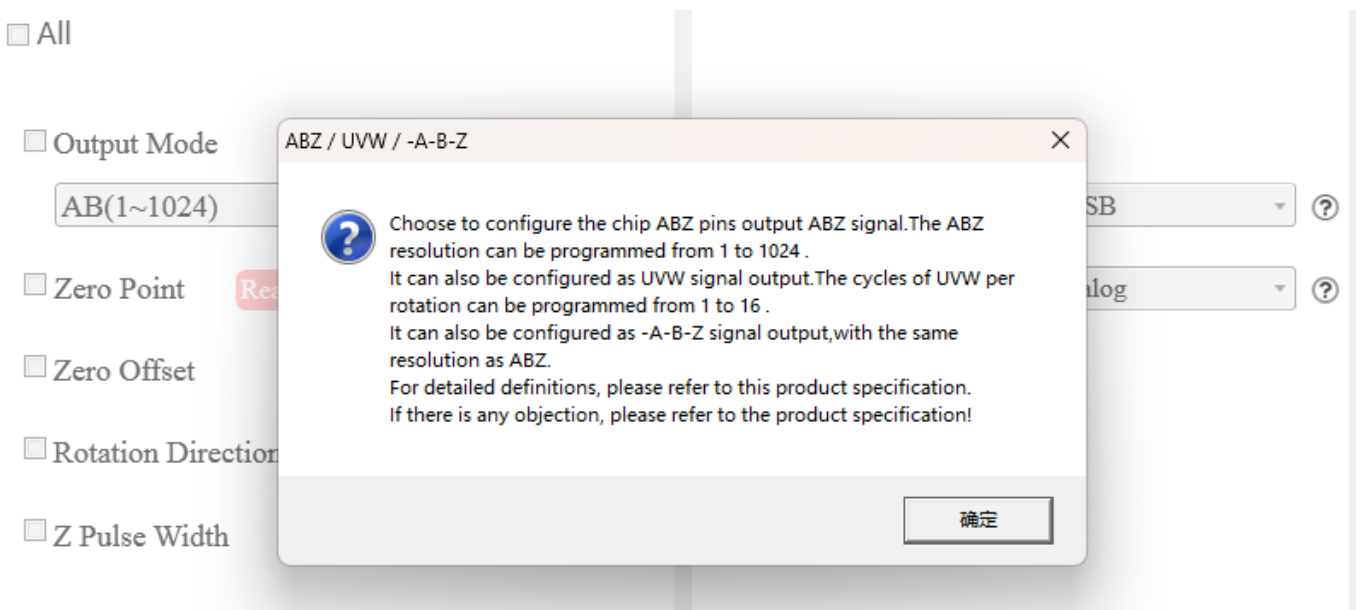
All

Output Mode

AB(1~1024)

Zero Point Rea

Zero Offset

Rotation Direction

Z Pulse Width

SB

alog

ABZ / UVW / -A-B-Z

Choose to configure the chip ABZ pins output ABZ signal.The ABZ resolution can be programmed from 1 to 1024 .
It can also be configured as UVW signal output.The cycles of UVW per rotation can be programmed from 1 to 16 .
It can also be configured as -A-B-Z signal output,with the same resolution as ABZ.
For detailed definitions, please refer to this product specification.
If there is any objection, please refer to the product specification!

确定